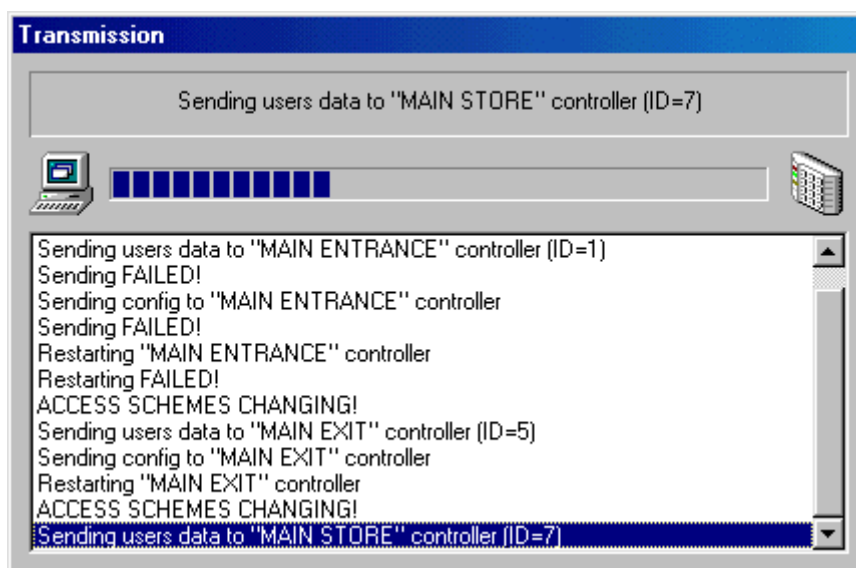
Transmission

Sending users data to "MAIN STORE" controller (ID=7)

Sending users data to "MAIN ENTRANCE" controller (ID=1)
Sending FAILED!
Sending config to "MAIN ENTRANCE" controller
Sending FAILED!
Restarting "MAIN ENTRANCE" controller
Restarting FAILED!
ACCESS SCHEMES CHANGING!
Sending users data to "MAIN EXIT" controller (ID=5)
Sending config to "MAIN EXIT" controller
Restarting "MAIN EXIT" controller
ACCESS SCHEMES CHANGING!
Sending users data to "MAIN STORE" controller (ID=7)